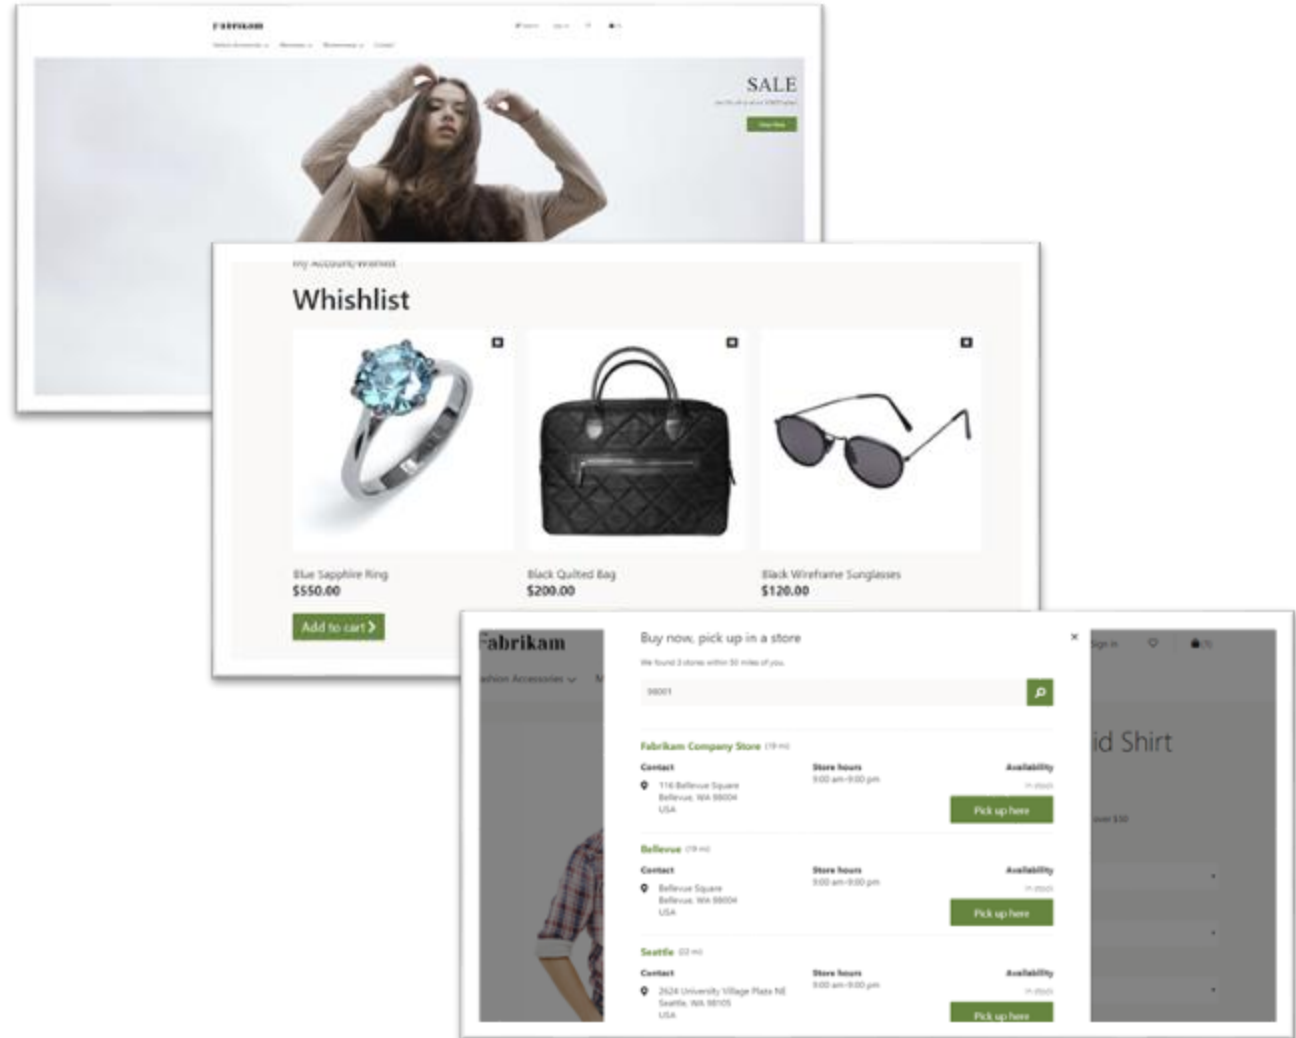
Fabrikam

SALE

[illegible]

Whishlist

Blue Sapphire Ring
$550.00

Add to cart

Black Quilted Bag
$200.00

Black Wireframe Sunglasses
$120.00

Fabrikam

ashion Accessories

Sign in

id Shirt

Buy now, pick up in a store

We found 3 stores within 50 miles of you.

98001

Fabrikam Company Store (19 mi)

Contact
116 Bellevue Square
Bellevue, WA 98004
USA

Store hours
9:00 am–9:00 pm

Availability
In stock

Pick up here

Bellevue (19 mi)

Contact
Bellevue Square
Bellevue, WA 98004
USA

Store hours
9:00 am–9:00 pm

Availability
In stock

Pick up here

Seattle (22 mi)

Contact
2624 University Village Plaza NE
Seattle, WA 98105
USA

Store hours
9:00 am–9:00 pm

Availability
In stock

Pick up here